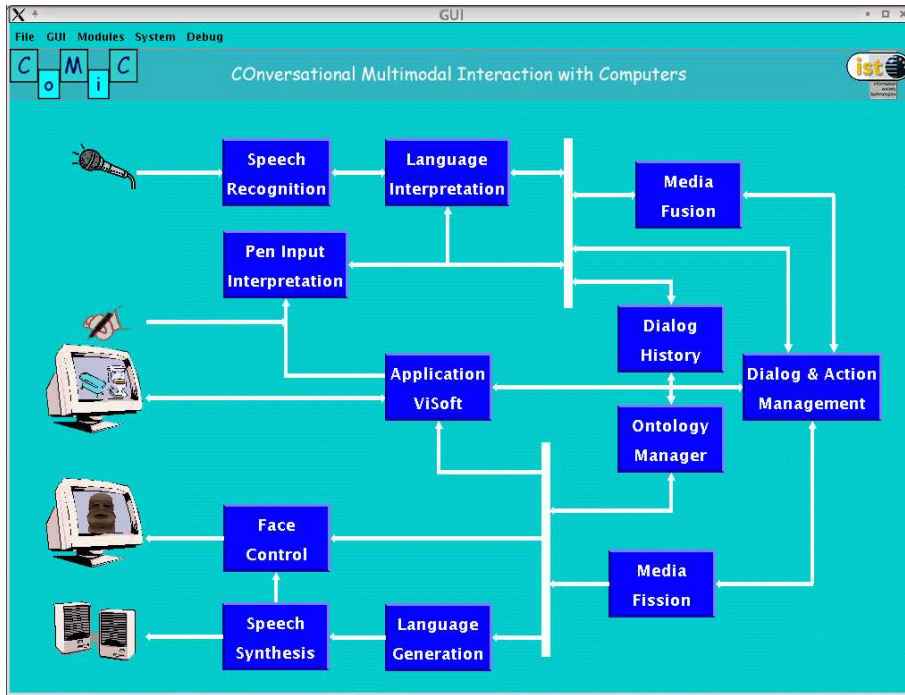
GUI

File GUI Modules System Debug

C o M i C

COnversational Multimodal Interaction with Computers

ist

Speech Recognition

Language Interpretation

Media Fusion

Pen Input Interpretation

Dialog History

Application ViSoft

Dialog & Action Management

Ontology Manager

Face Control

Media Fission

Speech Synthesis

Language Generation